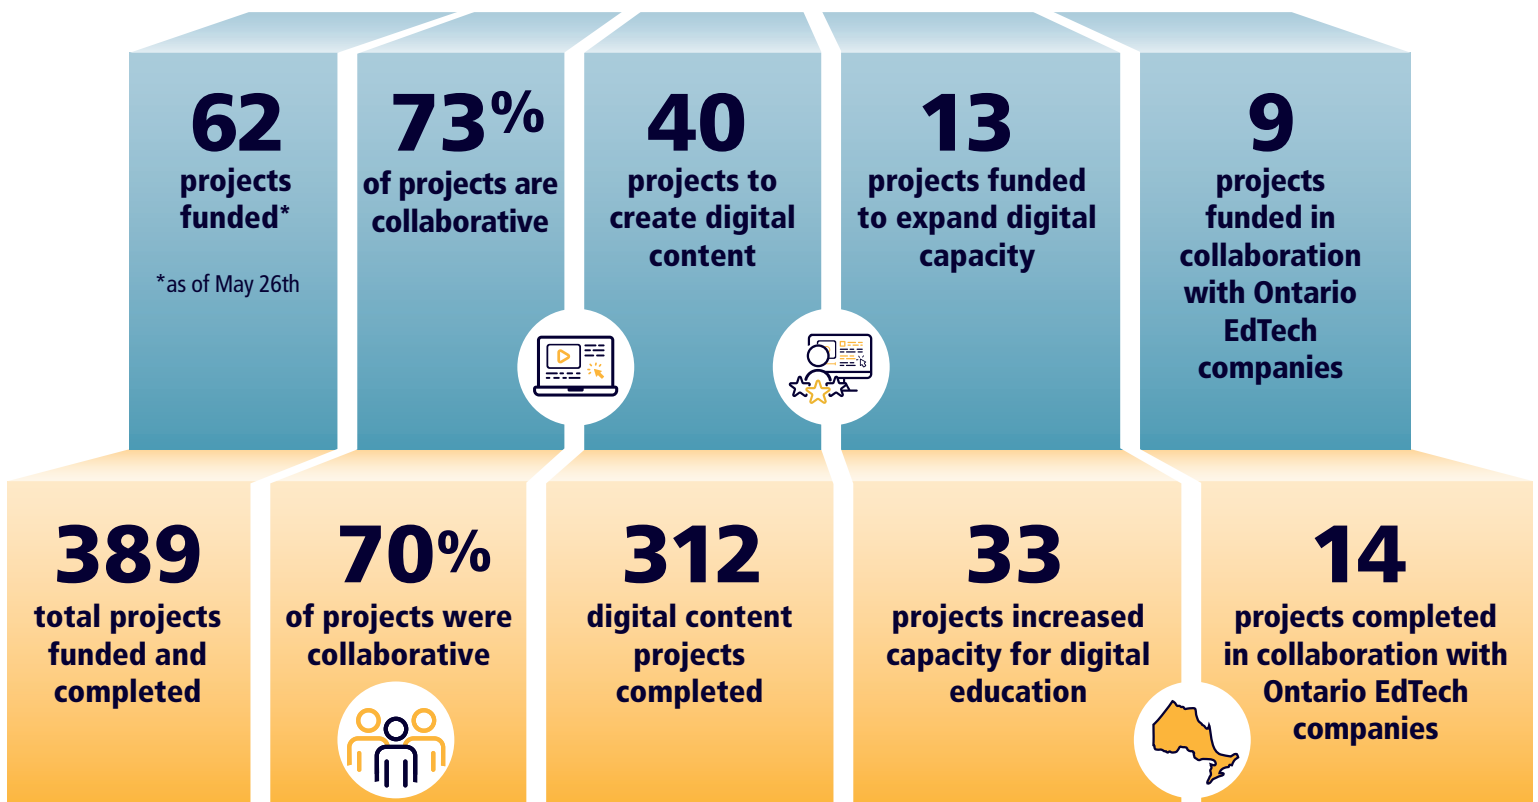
62
projects funded*
*as of May 26th

73%
of projects are collaborative

40
projects to create digital content

13
projects funded to expand digital capacity

9
projects funded in collaboration with Ontario EdTech companies

389
total projects funded and completed

70%
of projects were collaborative

312
digital content projects completed

33
projects increased capacity for digital education

14
projects completed in collaboration with Ontario EdTech companies